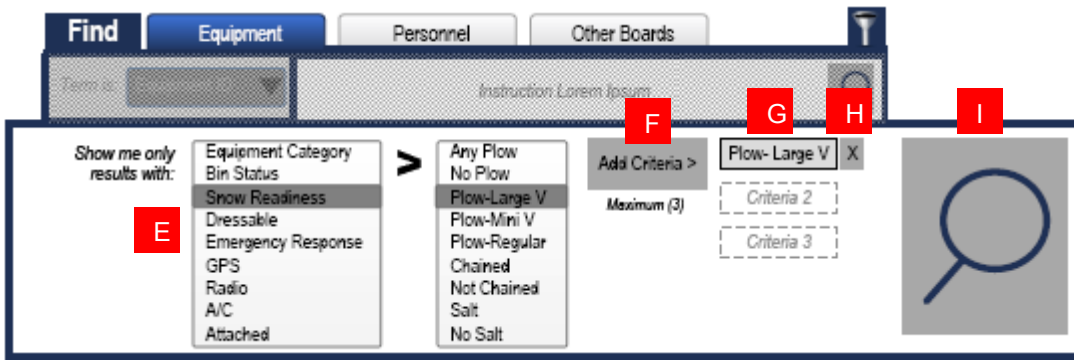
Find

Equipment

Personnel

Other Boards

Term is: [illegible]

Instruction Lorem Ipsum

F

G

H

I

Show me only results with:

Equipment Category
Bin Status
Snow Readiness
Dressable
Emergency Response
GPS
Radio
A/C
Attached

E

>

Any Plow
No Plow
Plow-Large V
Plow-Mini V
Plow-Regular
Chained
Not Chained
Salt
No Salt

Add Criteria >

Maximum (3)

Plow- Large V

X

Criteria 2

Criteria 3